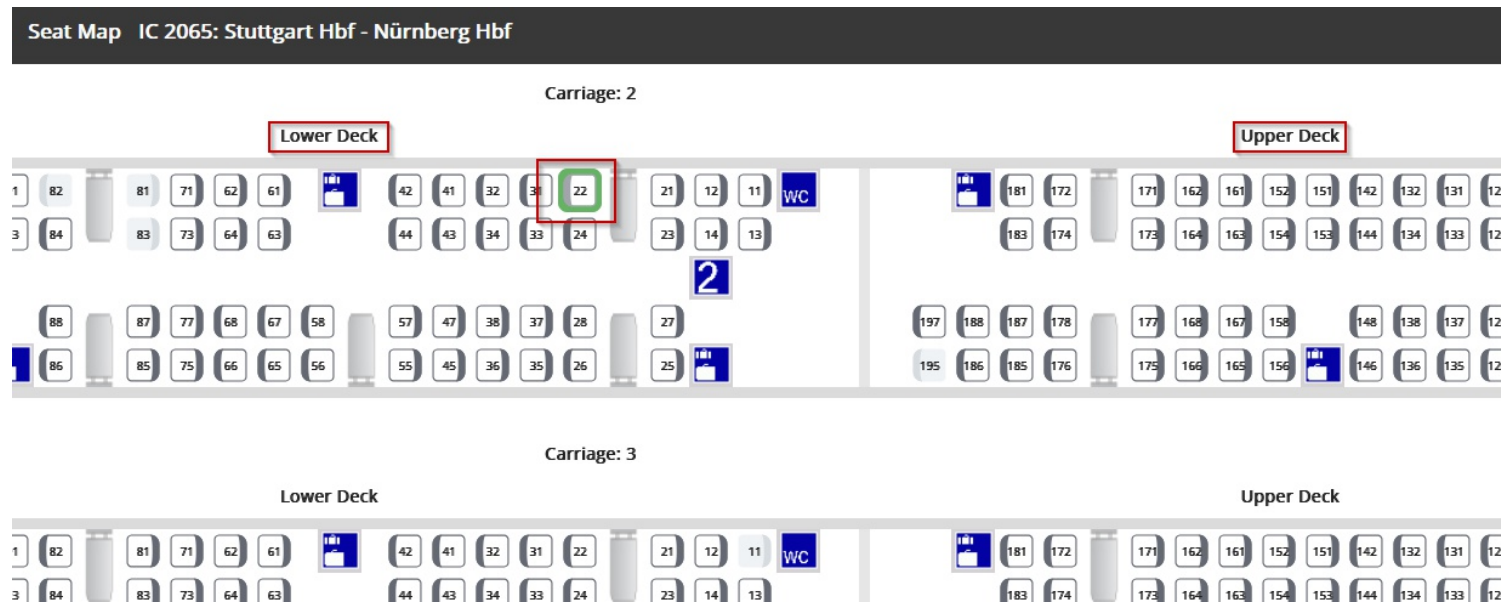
Seat Map IC 2065: Stuttgart Hbf - Nürnberg Hbf

Carriage: 2

Lower Deck

Upper Deck

1 82 81 71 62 61 42 41 32 31 22 21 12 11 WC 181 172 171 162 161 152 151 142 132 131 12

3 84 83 73 64 63 44 43 34 33 24 23 14 13 183 174 173 164 163 154 153 144 134 133 12

2

88 87 77 68 67 58 57 47 38 37 28 27 197 188 187 178 177 168 167 158 148 138 137 12

86 85 75 66 65 56 55 45 36 35 26 25 195 186 185 176 175 166 165 156 146 136 135 12

Carriage: 3

Lower Deck

Upper Deck

1 82 81 71 62 61 42 41 32 31 22 21 12 11 WC 181 172 171 162 161 152 151 142 132 131 12

3 84 83 73 64 63 44 43 34 33 24 23 14 13 183 174 173 164 163 154 153 144 134 133 12